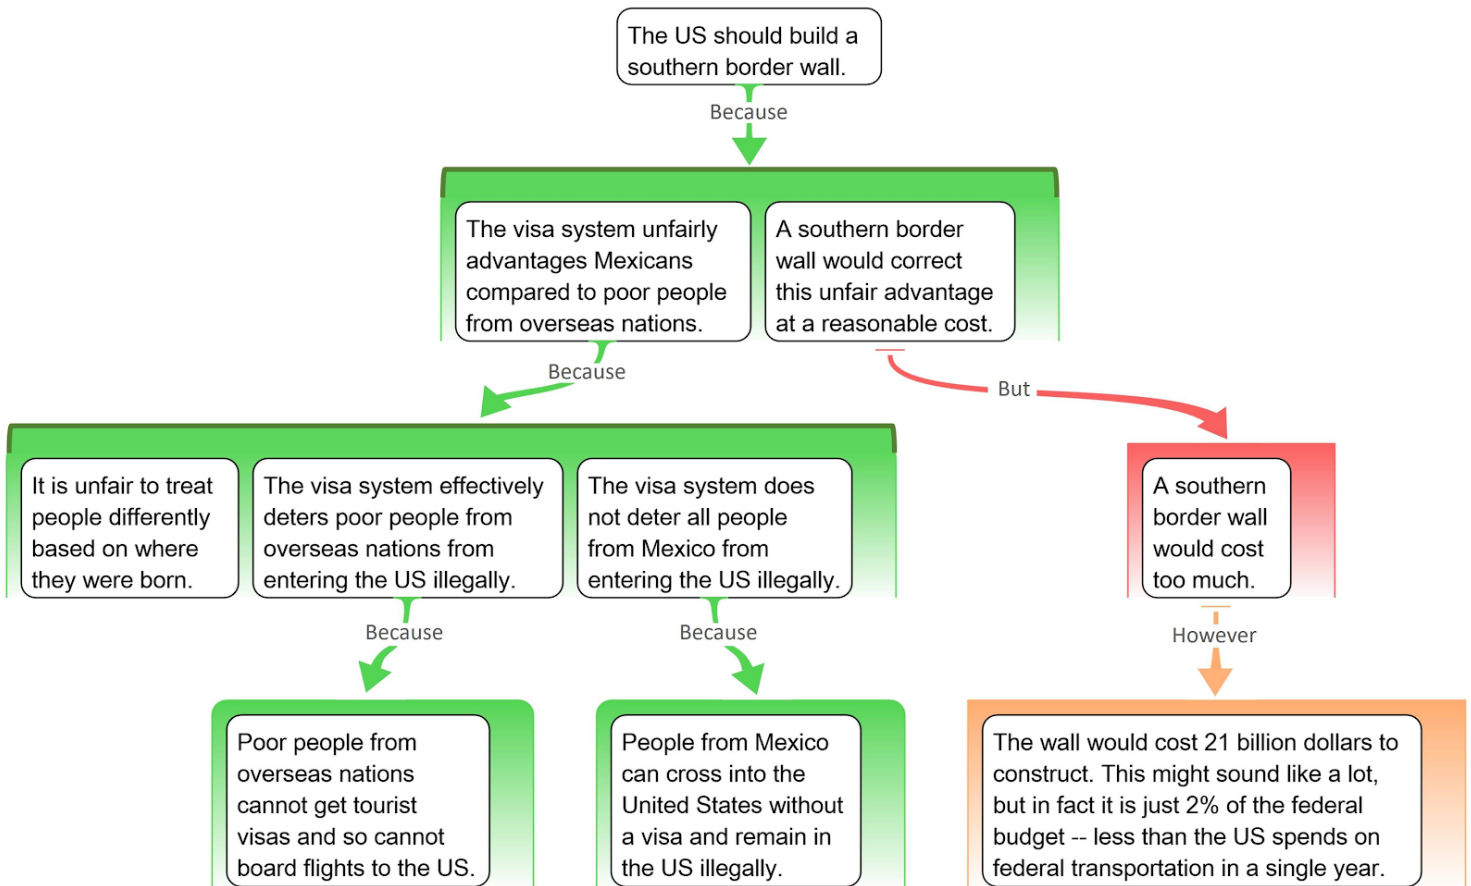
The US should build a southern border wall.

Because

The visa system unfairly advantages Mexicans compared to poor people from overseas nations.

A southern border wall would correct this unfair advantage at a reasonable cost.

Because

But

It is unfair to treat people differently based on where they were born.

The visa system effectively deters poor people from overseas nations from entering the US illegally.

The visa system does not deter all people from Mexico from entering the US illegally.

A southern border wall would cost too much.

Because

Because

However

Poor people from overseas nations cannot get tourist visas and so cannot board flights to the US.

People from Mexico can cross into the United States without a visa and remain in the US illegally.

The wall would cost 21 billion dollars to construct. This might sound like a lot, but in fact it is just 2% of the federal budget -- less than the US spends on federal transportation in a single year.